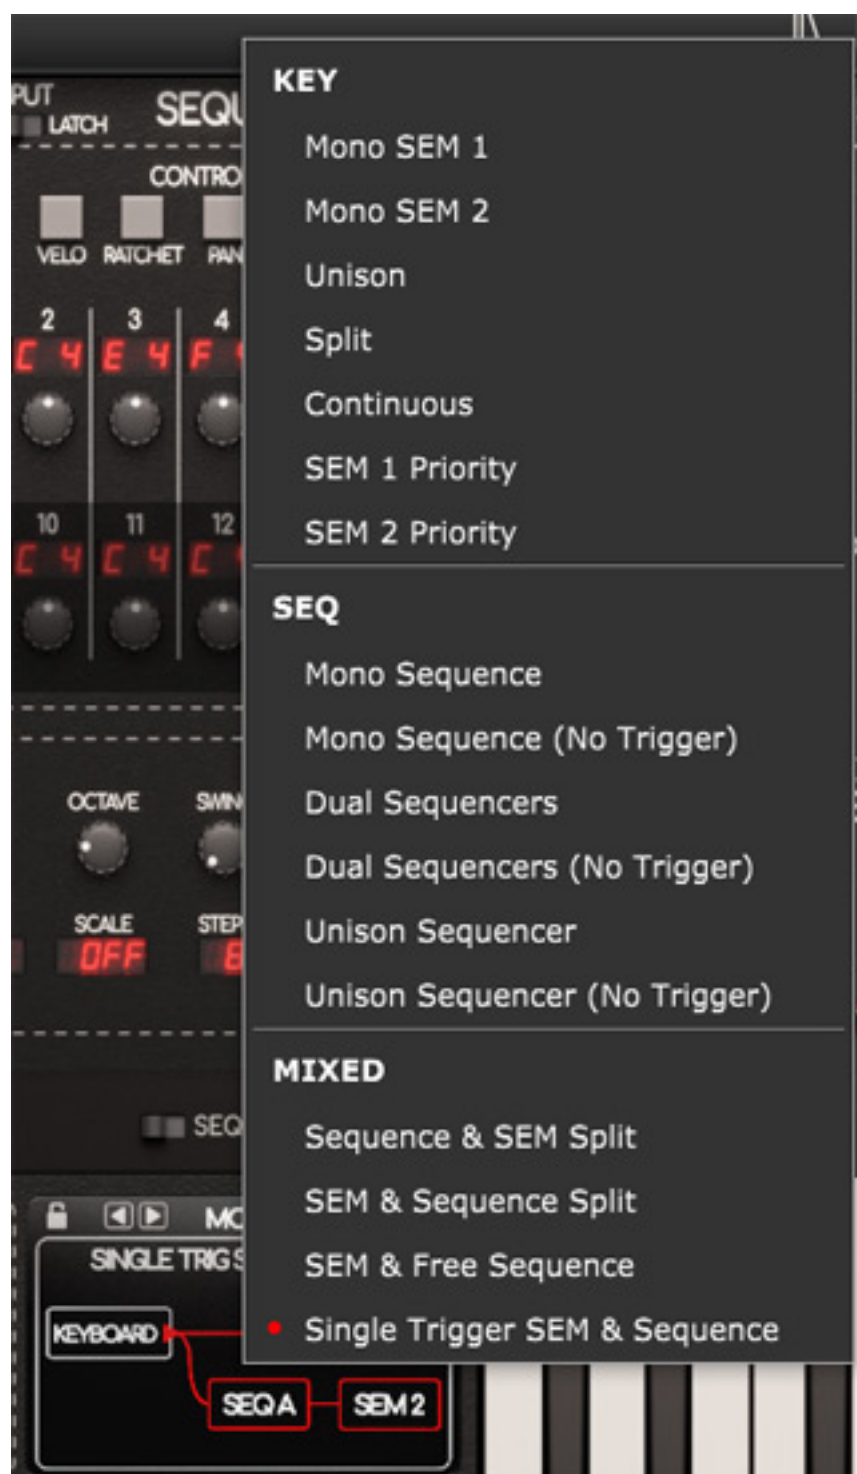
PUT
LATCH
SEQU
CONTRO
VELO RATCHET PAN
2 3 4
C 4 E 4 F
10 11 12
C 4 C 4 C
OCTAVE SWIN
SCALE STEP
OFF 8
SEQ
MO
SINGLE TRIG S
KEYBOARD
SEQ A SEM 2

KEY
Mono SEM 1
Mono SEM 2
Unison
Split
Continuous
SEM 1 Priority
SEM 2 Priority

SEQ
Mono Sequence
Mono Sequence (No Trigger)
Dual Sequencers
Dual Sequencers (No Trigger)
Unison Sequencer
Unison Sequencer (No Trigger)

MIXED
Sequence & SEM Split
SEM & Sequence Split
SEM & Free Sequence
Single Trigger SEM & Sequence